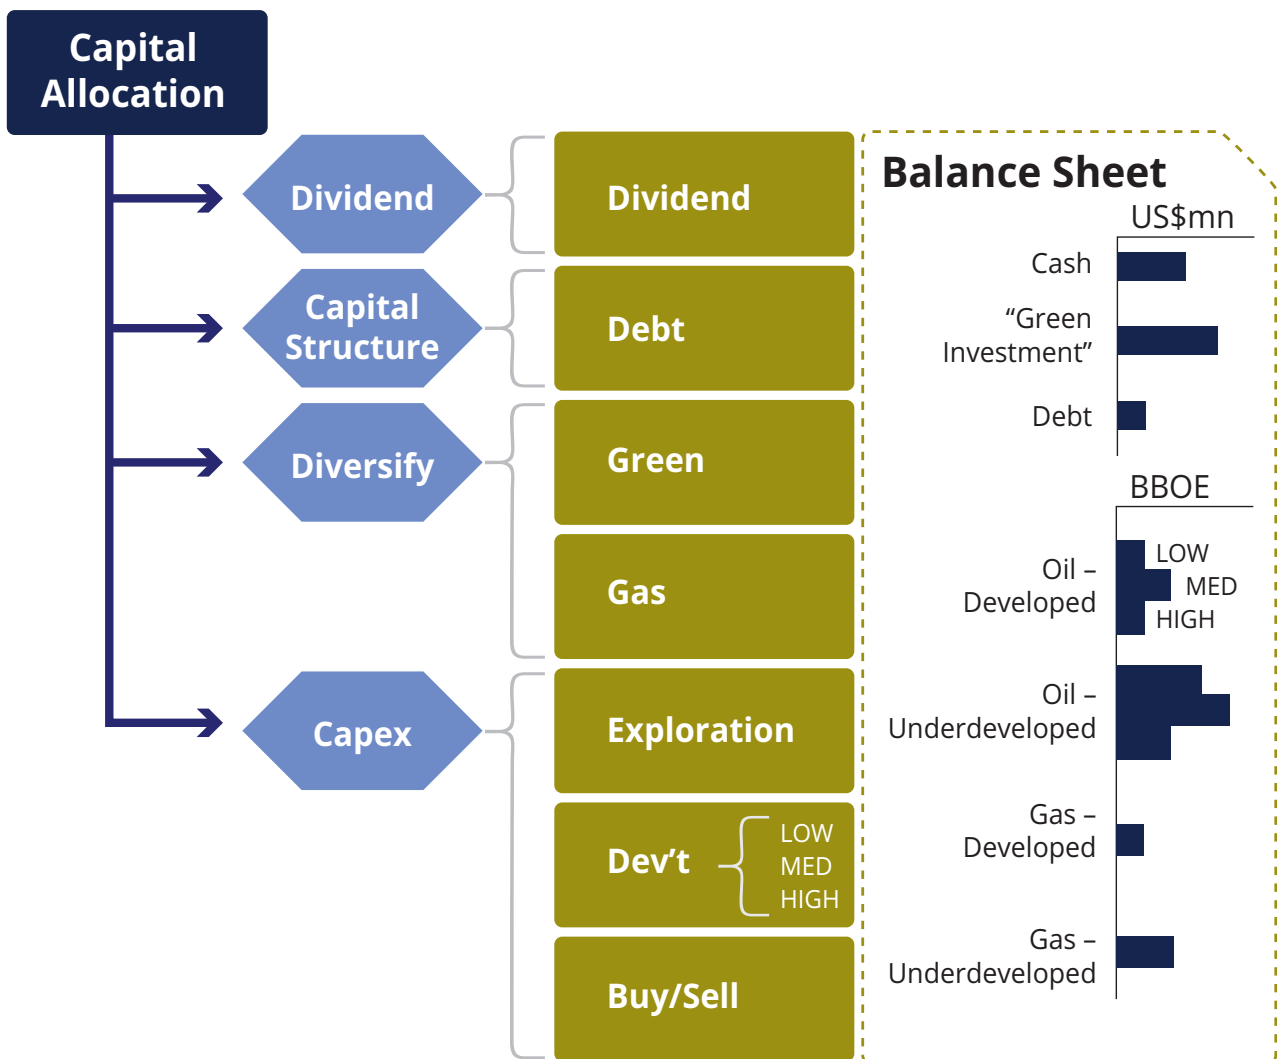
Capital Allocation

Dividend

Capital Structure

Diversify

Capex

Dividend

Debt

Green

Gas

Exploration

Dev't LOW MED HIGH

Buy/Sell

Balance Sheet

US$mn

Cash

"Green Investment"

Debt

BBOE

Oil – Developed

LOW

MED

HIGH

Oil – Underdeveloped

Gas – Developed

Gas – Underdeveloped